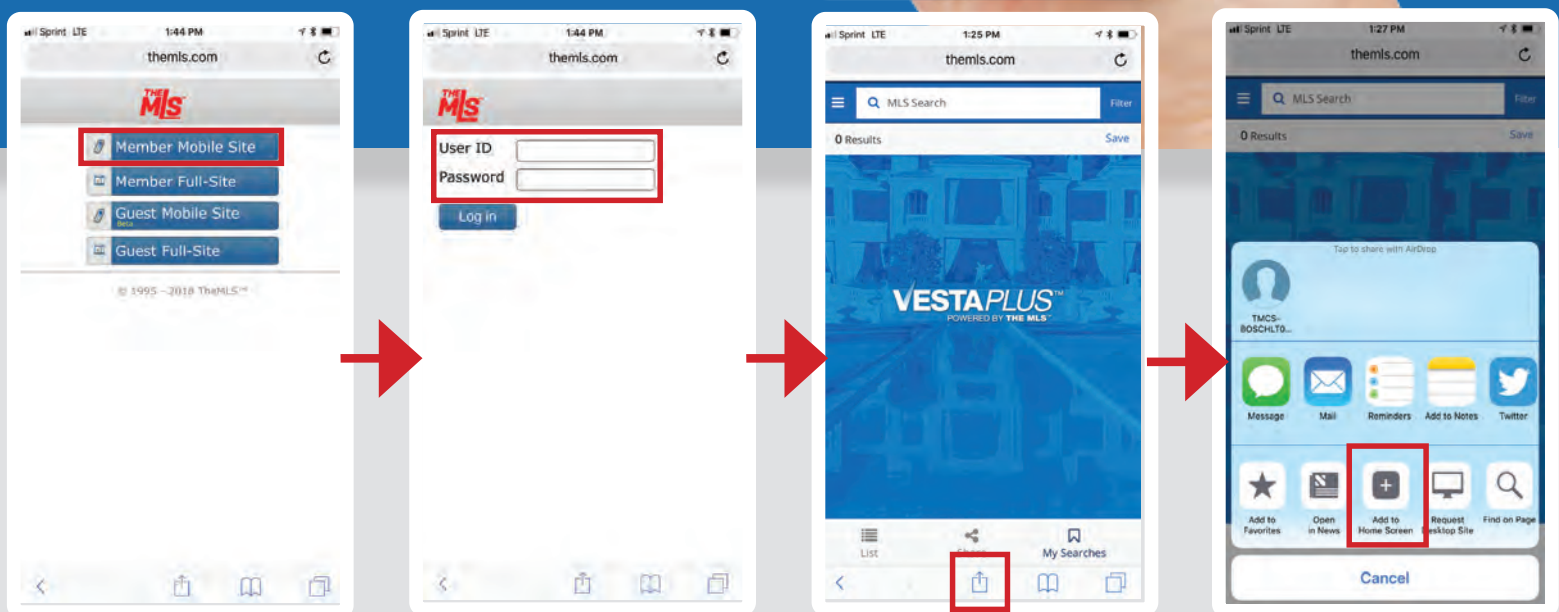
Sprint LTE 1:44 PM
themls.com
THE MLS
Member Mobile Site
Member Full-Site
Guest Mobile Site
Beta
Guest Full-Site
© 1995 - 2018 TheMLS™

Sprint LTE 1:44 PM
themls.com
THE MLS
User ID
Password
Log in

Sprint LTE 1:25 PM
themls.com
MLS Search
Filter
0 Results
Save
VESTAPLUS™
POWERED BY THE MLS™
List
Share
My Searches

Sprint LTE 1:27 PM
themls.com
MLS Search
Filter
0 Results
Save
Tap to share with AirDrop
TMCS-BOSCHLT0...
Message
Mail
Reminders
Add to Notes
Twitter
Add to Favorites
Open in News
Add to Home Screen
Request Desktop Site
Find on Page
Cancel